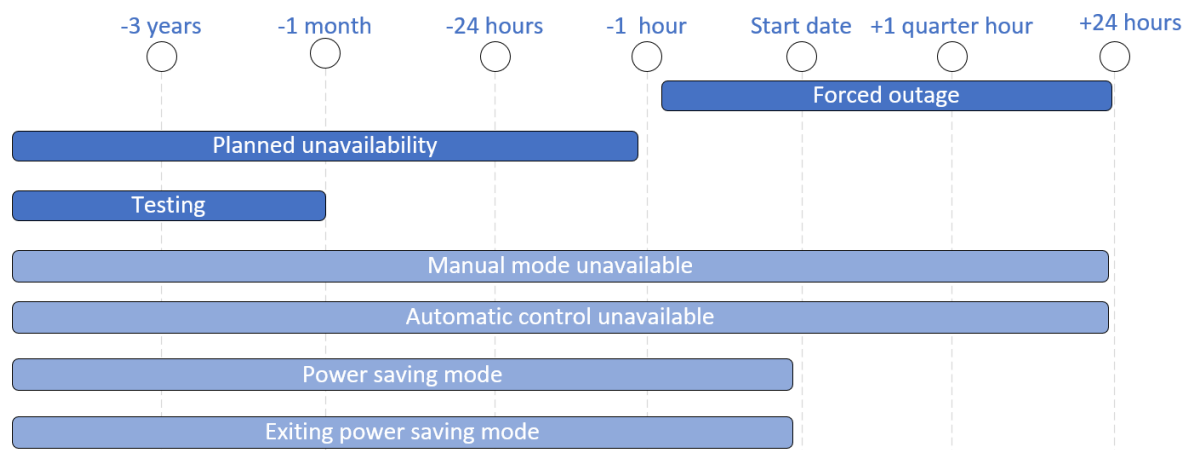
-3 years -1 month -24 hours -1 hour Start date +1 quarter hour +24 hours

Forced outage

Planned unavailability

Testing

Manual mode unavailable

Automatic control unavailable

Power saving mode

Exiting power saving mode